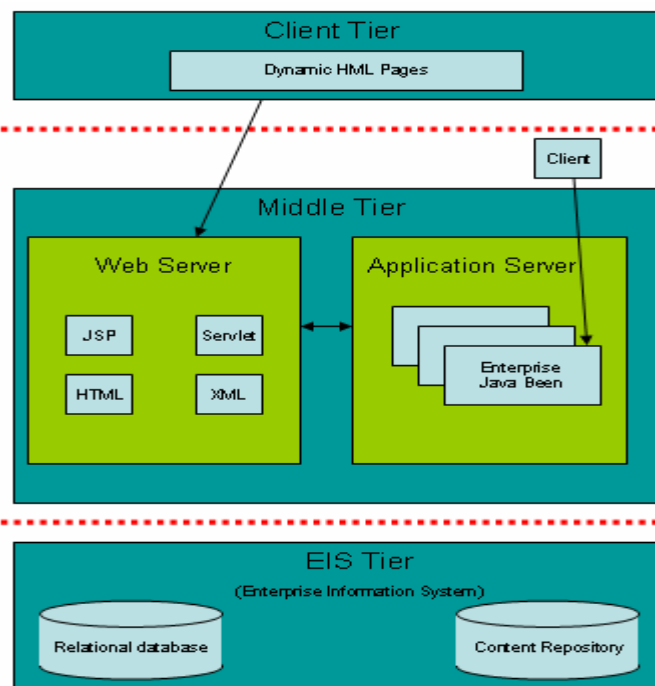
Client Tier

Dynamic HML Pages

Client

Middle Tier

Web Server

JSP

Servlet

HTML

XML

Application Server

Enterprise Java Been

EIS Tier

(Enterprise Information System)

Relational database

Content Repository